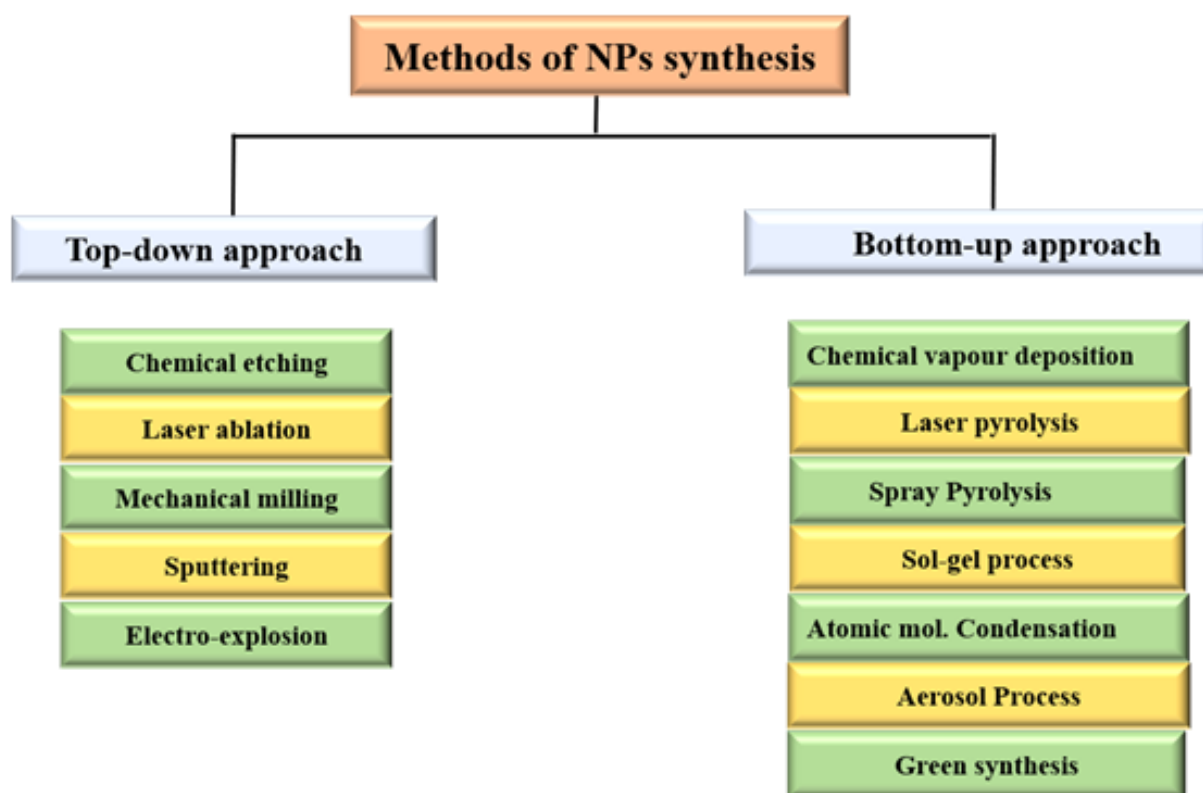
Methods of NPs synthesis

Top-down approach

Chemical etching
Laser ablation
Mechanical milling
Sputtering
Electro-explosion

Bottom-up approach

Chemical vapour deposition
Laser pyrolysis
Spray Pyrolysis
Sol-gel process
Atomic mol. Condensation
Aerosol Process
Green synthesis